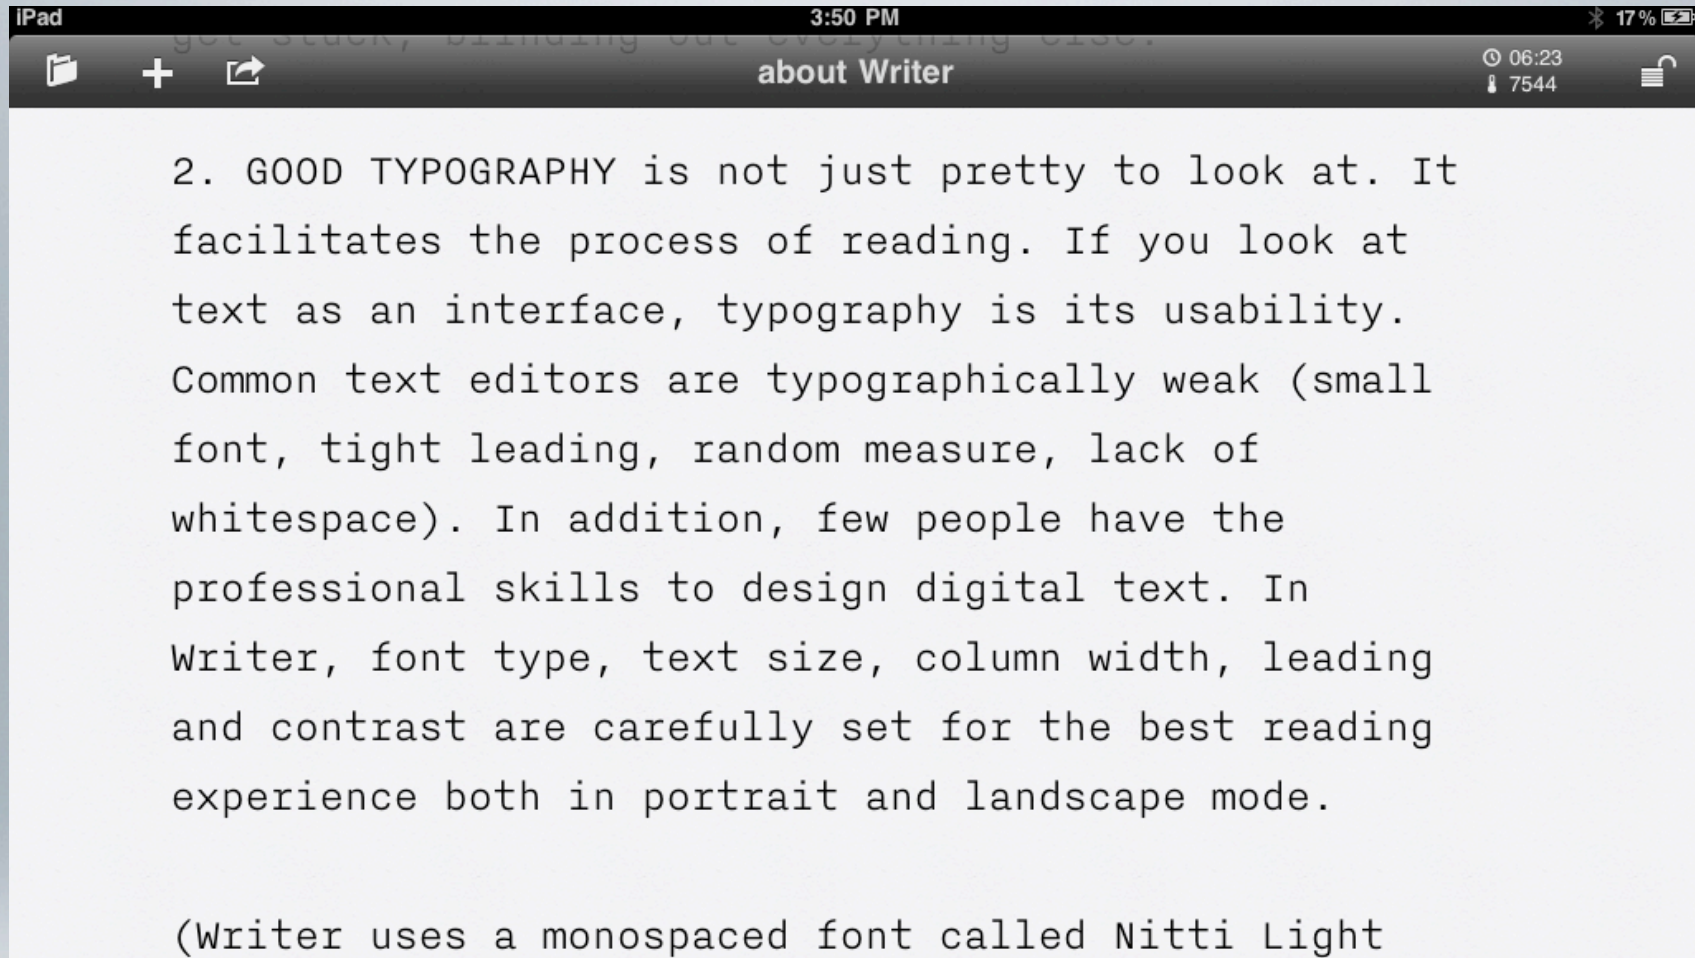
iPad 3:50 PM 17%

get stuck, blinding out everything else.

about Writer

06:23
7544

2. GOOD TYPOGRAPHY is not just pretty to look at. It facilitates the process of reading. If you look at text as an interface, typography is its usability. Common text editors are typographically weak (small font, tight leading, random measure, lack of whitespace). In addition, few people have the professional skills to design digital text. In Writer, font type, text size, column width, leading and contrast are carefully set for the best reading experience both in portrait and landscape mode.

(Writer uses a monospaced font called Nitti Light